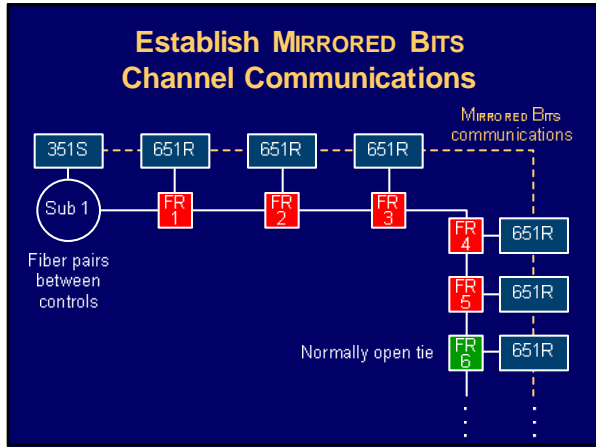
Establish MIRRORED BITS Channel Communications

MIRRORED BITS communications

351S

651R

651R

651R

Sub 1

FR 1

FR 2

FR 3

FR 4

651R

Fiber pairs between controls

FR 5

651R

Normally open tie

FR 6

651R